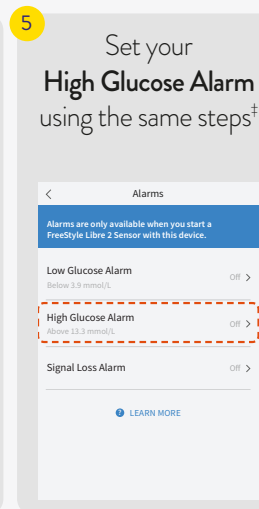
5

Set your
**High Glucose Alarm**
using the same steps‡

<

Alarms

Alarms are only available when you start a FreeStyle Libre 2 Sensor with this device.

Low Glucose Alarm
Below 3.9 mmol/L
Off >

High Glucose Alarm
Above 13.3 mmol/L
Off >

Signal Loss Alarm
Off >

? LEARN MORE